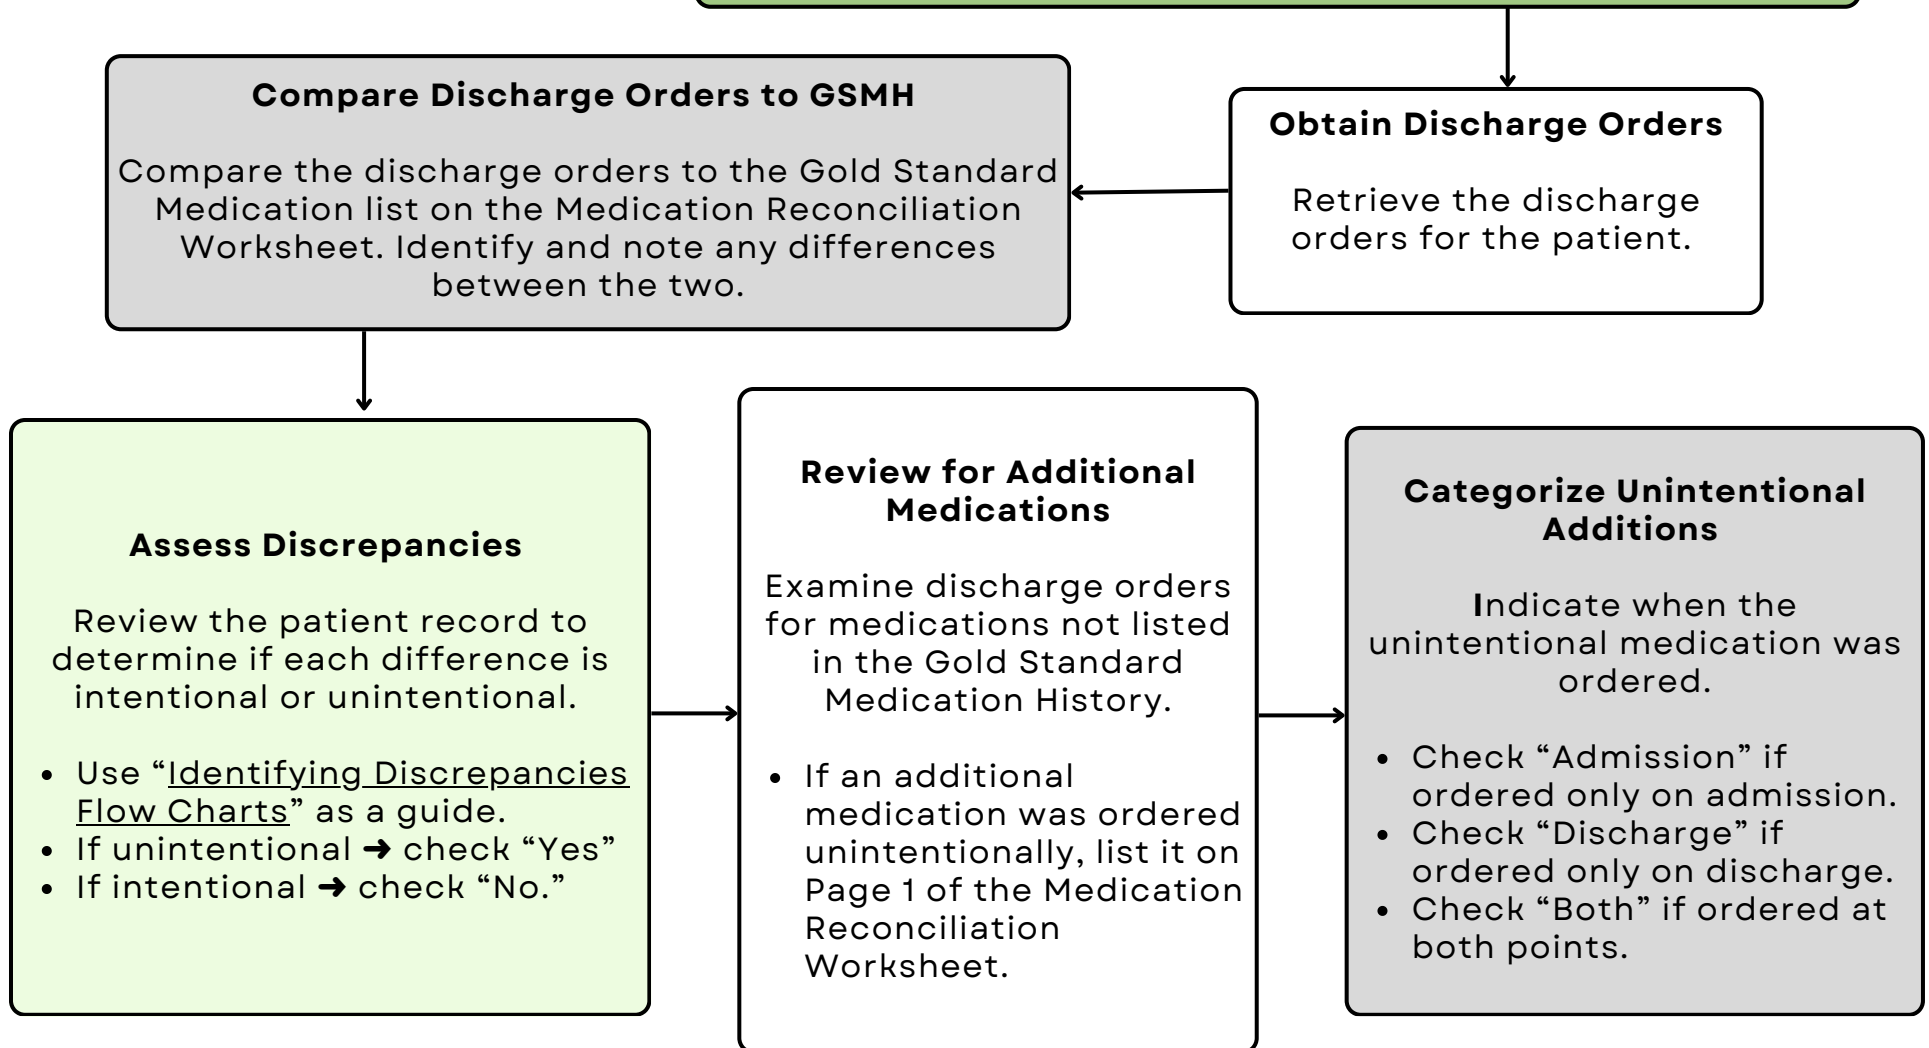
**Obtain Discharge Orders**

Retrieve the discharge orders for the patient.

**Compare Discharge Orders to GSMH**

Compare the discharge orders to the Gold Standard Medication list on the Medication Reconciliation Worksheet. Identify and note any differences between the two.

**Assess Discrepancies**

Review the patient record to determine if each difference is intentional or unintentional.

- Use "Identifying Discrepancies Flow Charts" as a guide.
- If unintentional ➜ check "Yes"
- If intentional ➜ check "No."

**Review for Additional Medications**

Examine discharge orders for medications not listed in the Gold Standard Medication History.

- If an additional medication was ordered unintentionally, list it on Page 1 of the Medication Reconciliation Worksheet.

**Categorize Unintentional Additions**

Indicate when the unintentional medication was ordered.

- Check "Admission" if ordered only on admission.
- Check "Discharge" if ordered only on discharge.
- Check "Both" if ordered at both points.